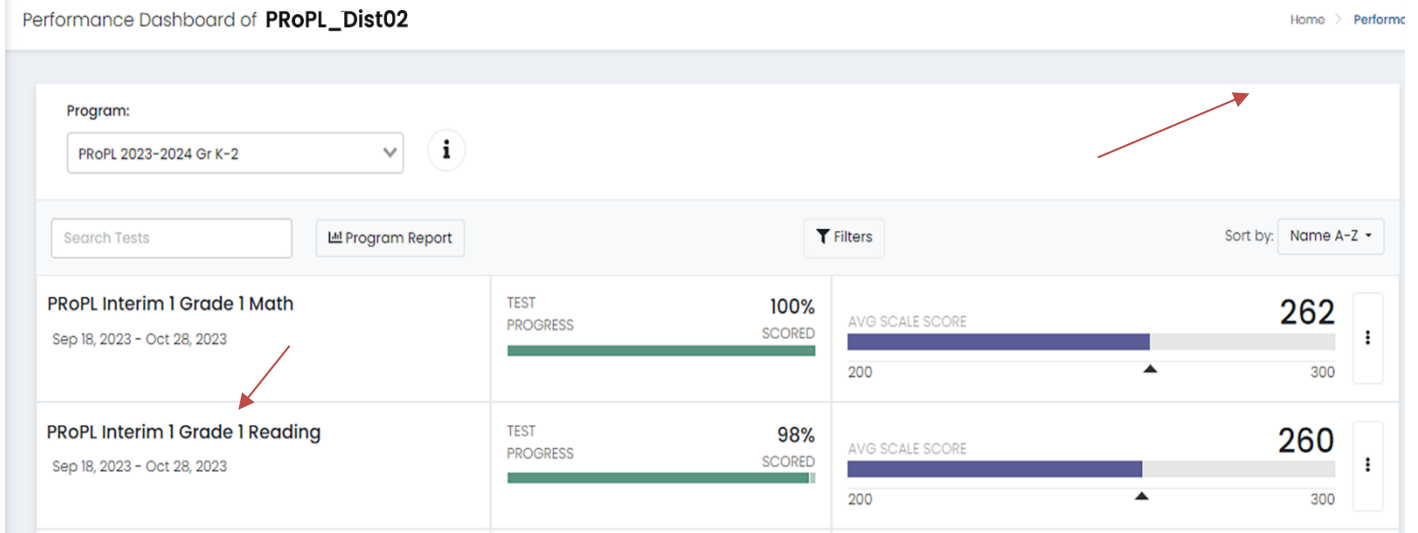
Performance Dashboard of PRoPL_Dist02

Home > Performa

Program:

PRoPL 2023-2024 Gr K-2

i

Search Tests

Program Report

Filters

Sort by: Name A-Z

PRoPL Interim 1 Grade 1 Math

Sep 18, 2023 - Oct 28, 2023

TEST PROGRESS

100% SCORED

AVG SCALE SCORE

262

200

300

PRoPL Interim 1 Grade 1 Reading

Sep 18, 2023 - Oct 28, 2023

TEST PROGRESS

98% SCORED

AVG SCALE SCORE

260

200

300